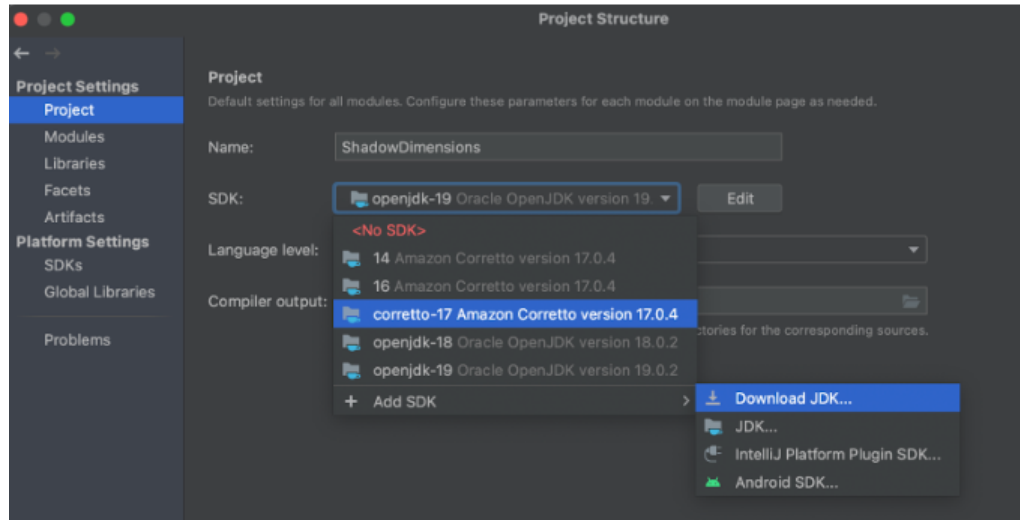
Project Structure

Project Settings
Project
Modules
Libraries
Facets
Artifacts
Platform Settings
SDKs
Global Libraries

Problems

Project
Default settings for all modules. Configure these parameters for each module on the module page as needed.

Name: ShadowDimensions

SDK: openjdk-19 Oracle OpenJDK version 19. Edit

Language level:

Compiler output:

ctories for the corresponding sources.

<No SDK>
14 Amazon Corretto version 17.0.4
16 Amazon Corretto version 17.0.4
corretto-17 Amazon Corretto version 17.0.4
openjdk-18 Oracle OpenJDK version 18.0.2
openjdk-19 Oracle OpenJDK version 19.0.2
+ Add SDK

Download JDK...
JDK...
IntelliJ Platform Plugin SDK...
Android SDK...